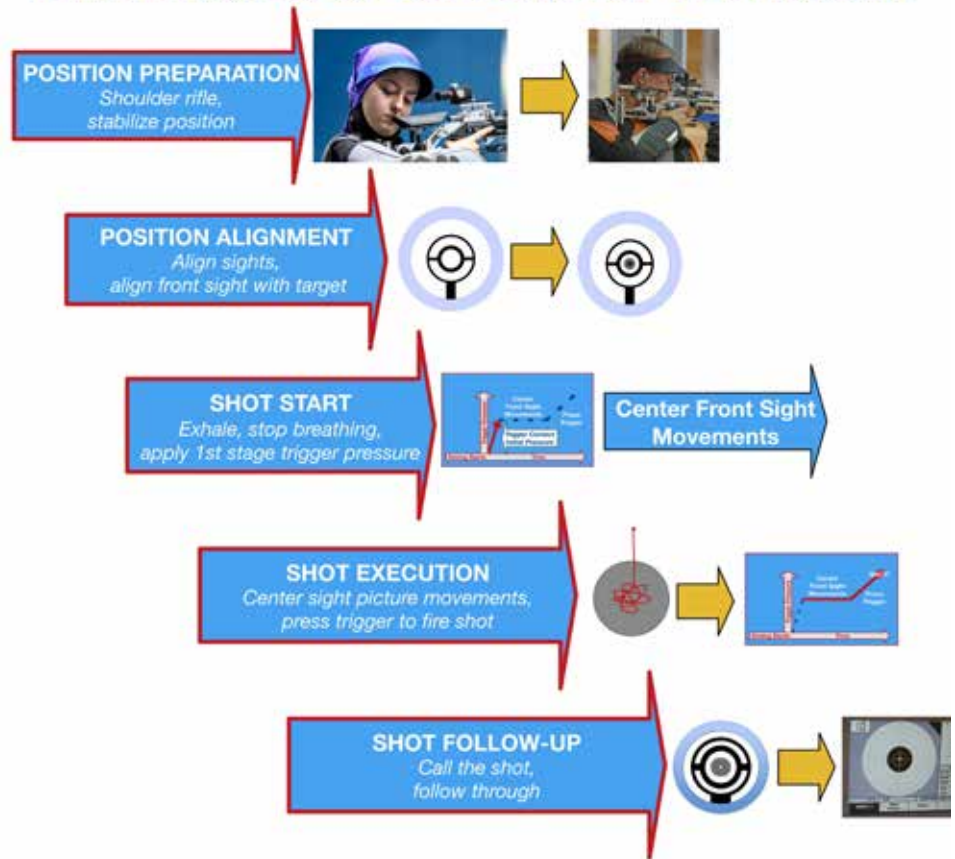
POSITION PREPARATION
Shoulder rifle, stabilize position

POSITION ALIGNMENT
Align sights, align front sight with target

SHOT START
Exhale, stop breathing, apply 1st stage trigger pressure

Center Front Sight Movements
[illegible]
Trigger Contact
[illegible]

Center Front Sight Movements

SHOT EXECUTION
Center sight picture movements, press trigger to fire shot

Center Front Sight Movements
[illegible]

SHOT FOLLOW-UP
Call the shot, follow through